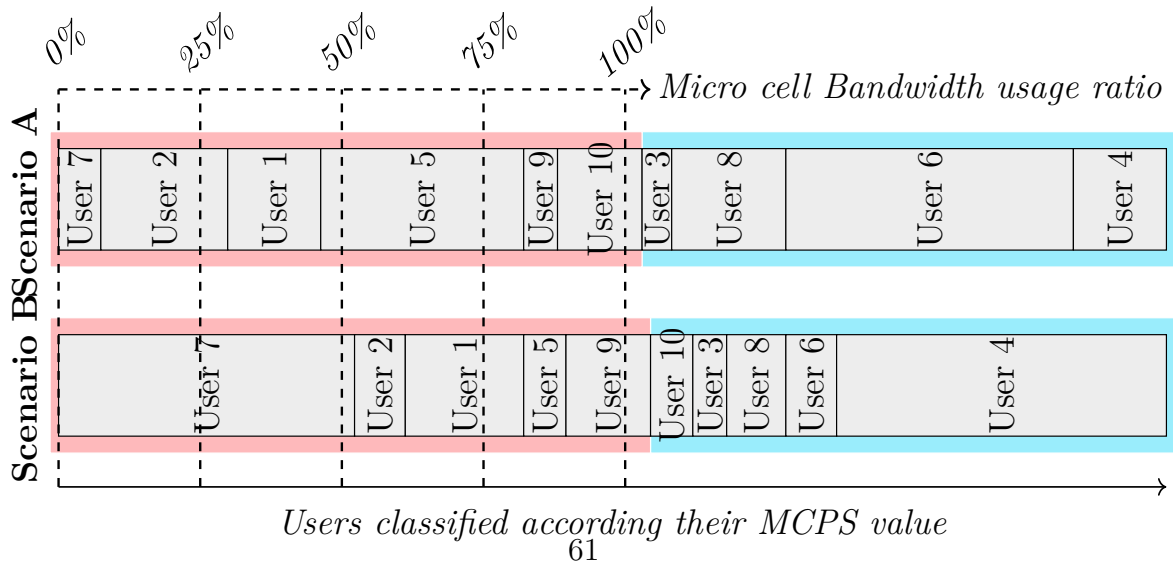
0%
25%
50%
75%
100%
Micro cell Bandwidth usage ratio

Scenario A
User 7
User 2
User 1
User 5
User 9
User 10
User 3
User 8
User 6
User 4

Scenario B
User 7
User 2
User 1
User 5
User 9
User 10
User 3
User 8
User 6
User 4

Users classified according their MCPS value
61